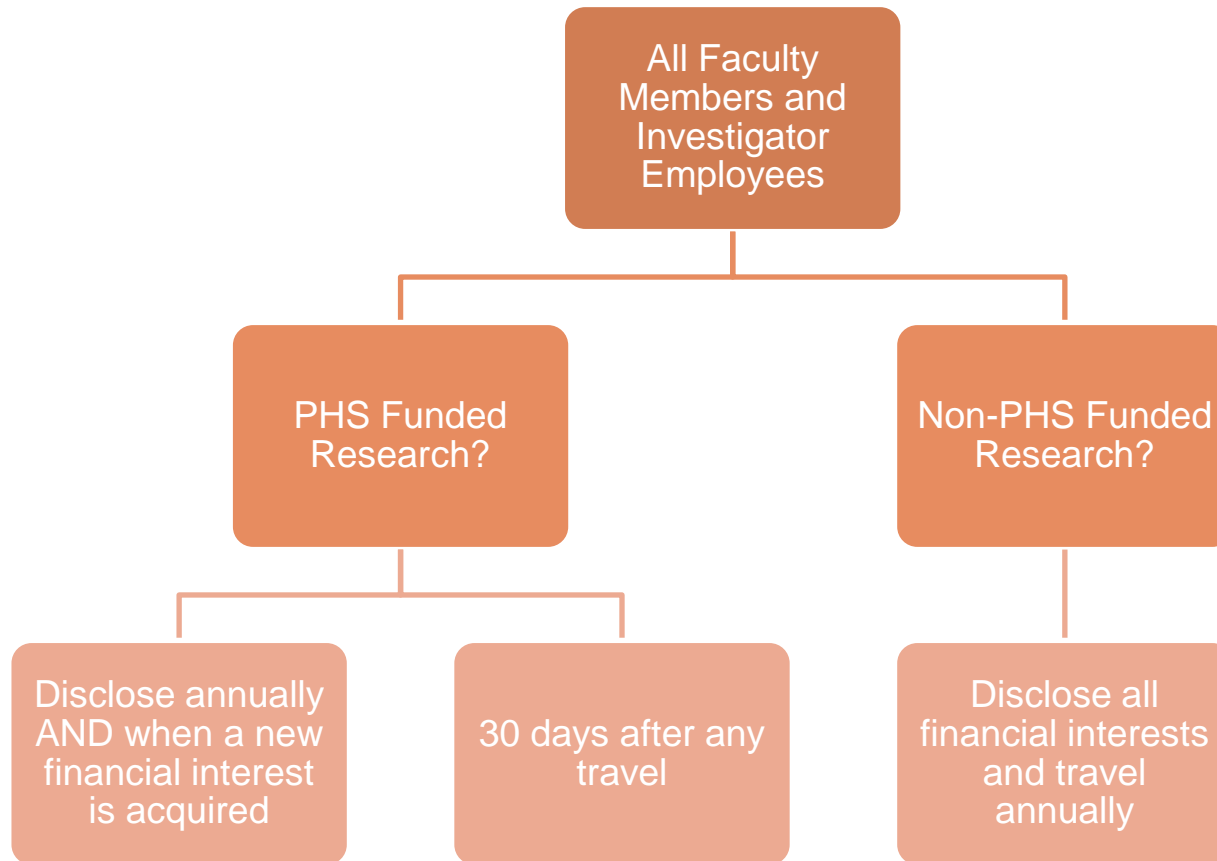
All Faculty Members and Investigator Employees

PHS Funded Research?

Non-PHS Funded Research?

Disclose annually AND when a new financial interest is acquired

30 days after any travel

Disclose all financial interests and travel annually